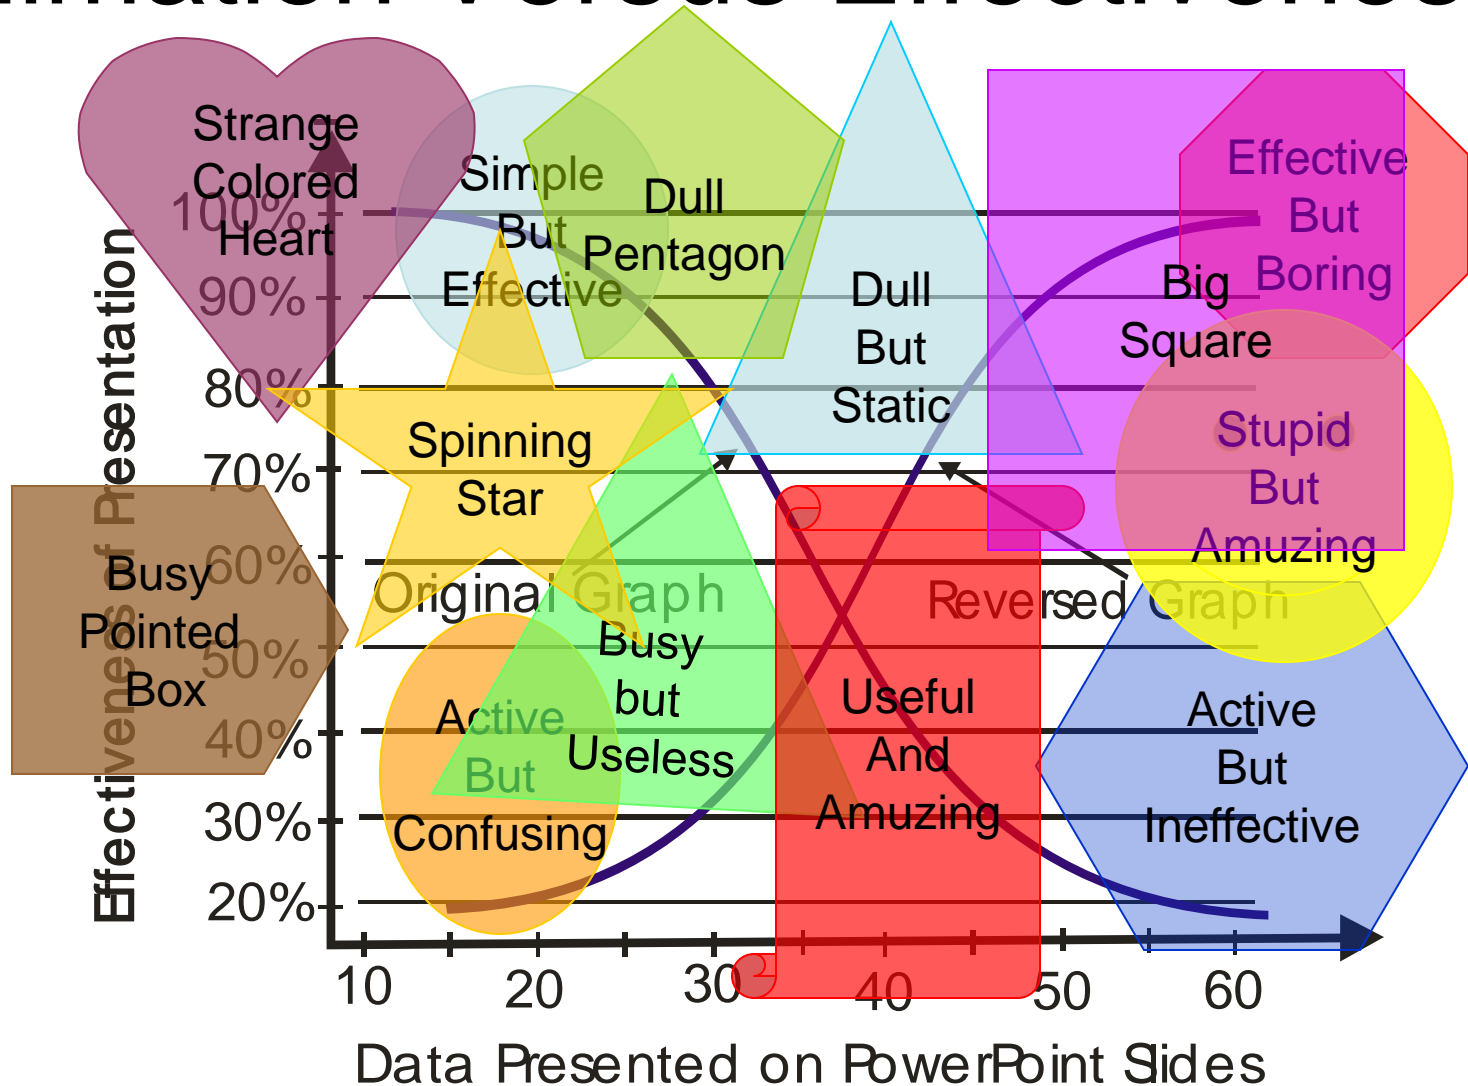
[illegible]mation Versus Effectiveness

Strange Colored Heart

Simple But Effective

Dull Pentagon

Dull But Static

Big Square

Effective But Boring

Stupid But Amuzing

Spinning Star

Busy Pointed Box

Original Graph

Reversed Graph

Busy but Useless

Active But Confusing

Useful And Amuzing

Active But Ineffective

100%
90%
80%
70%
60%
50%
40%
30%
20%

Effectiveness of Presentation

10
20
30
40
50
60

Data Presented on PowerPoint Slides